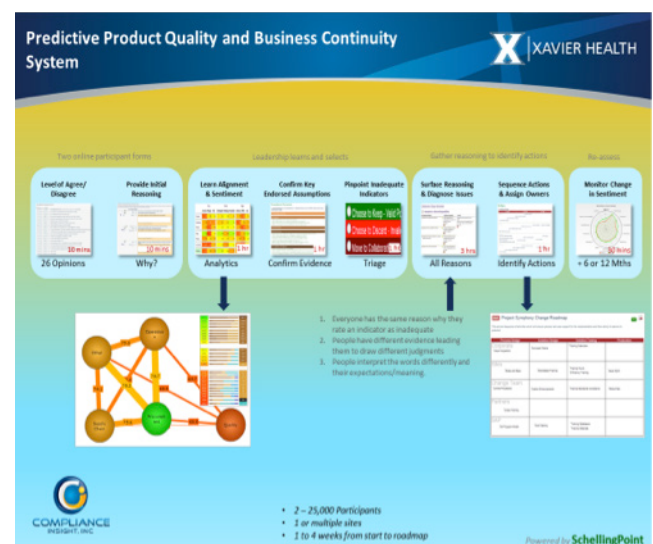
Predictive Product Quality and Business Continuity System

XAVIER HEALTH

Two online participant forms

Leadership learns and selects

Gather reasoning to identify actions

Re-assess

Level of Agree/ Disagree

10 mins

26 Opinions

Provide Initial Reasoning

10 mins

Why?

Learn Alignment & Sentiment

1 hr

Analytics

Confirm Key Endorsed Assumptions

1 hr

Confirm Evidence

Pinpoint Inadequate Indicators

Choose to Keep - Valid Pr

Choose to Discard - Inval

Move to Collaborati

Triage

Surface Reasoning & Diagnose Issues

3 hrs

All Reasons

Sequence Actions & Assign Owners

1 hr

Identify Actions

Monitor Change in Sentiment

10 mins

+ 6 or 12 Mths

1. Everyone has the same reason why they rate an indicator as inadequate
2. People have different evidence leading them to draw different judgments
3. People interpret the words differently and their expectations/meaning.

Project Symphony Change Roadmap

COMPLIANCE INSIGHT, INC

• 2 – 25,000 Participants
• 1 or multiple sites
• 1 to 4 weeks from start to roadmap

Powered by SchellingPoint